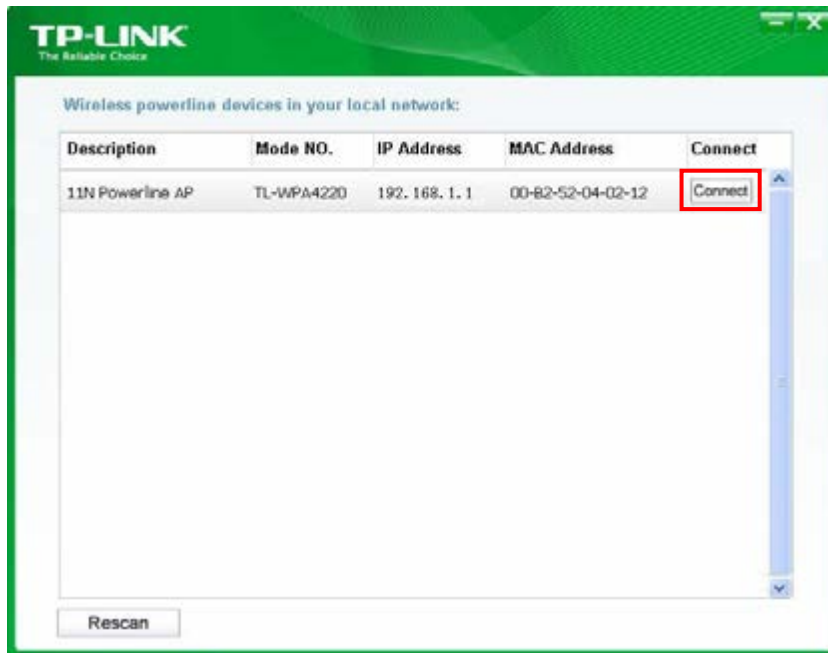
TP-LINK
The Reliable Choice

Wireless powerline devices in your local network:

| Description | Mode NO. | IP Address | MAC Address | Connect |
|---|---|---|---|---|
| 11N Powerline AP | TL-WPA4220 | 192. 168. 1. 1 | 00-B2-52-04-02-12 | Connect |

Rescan